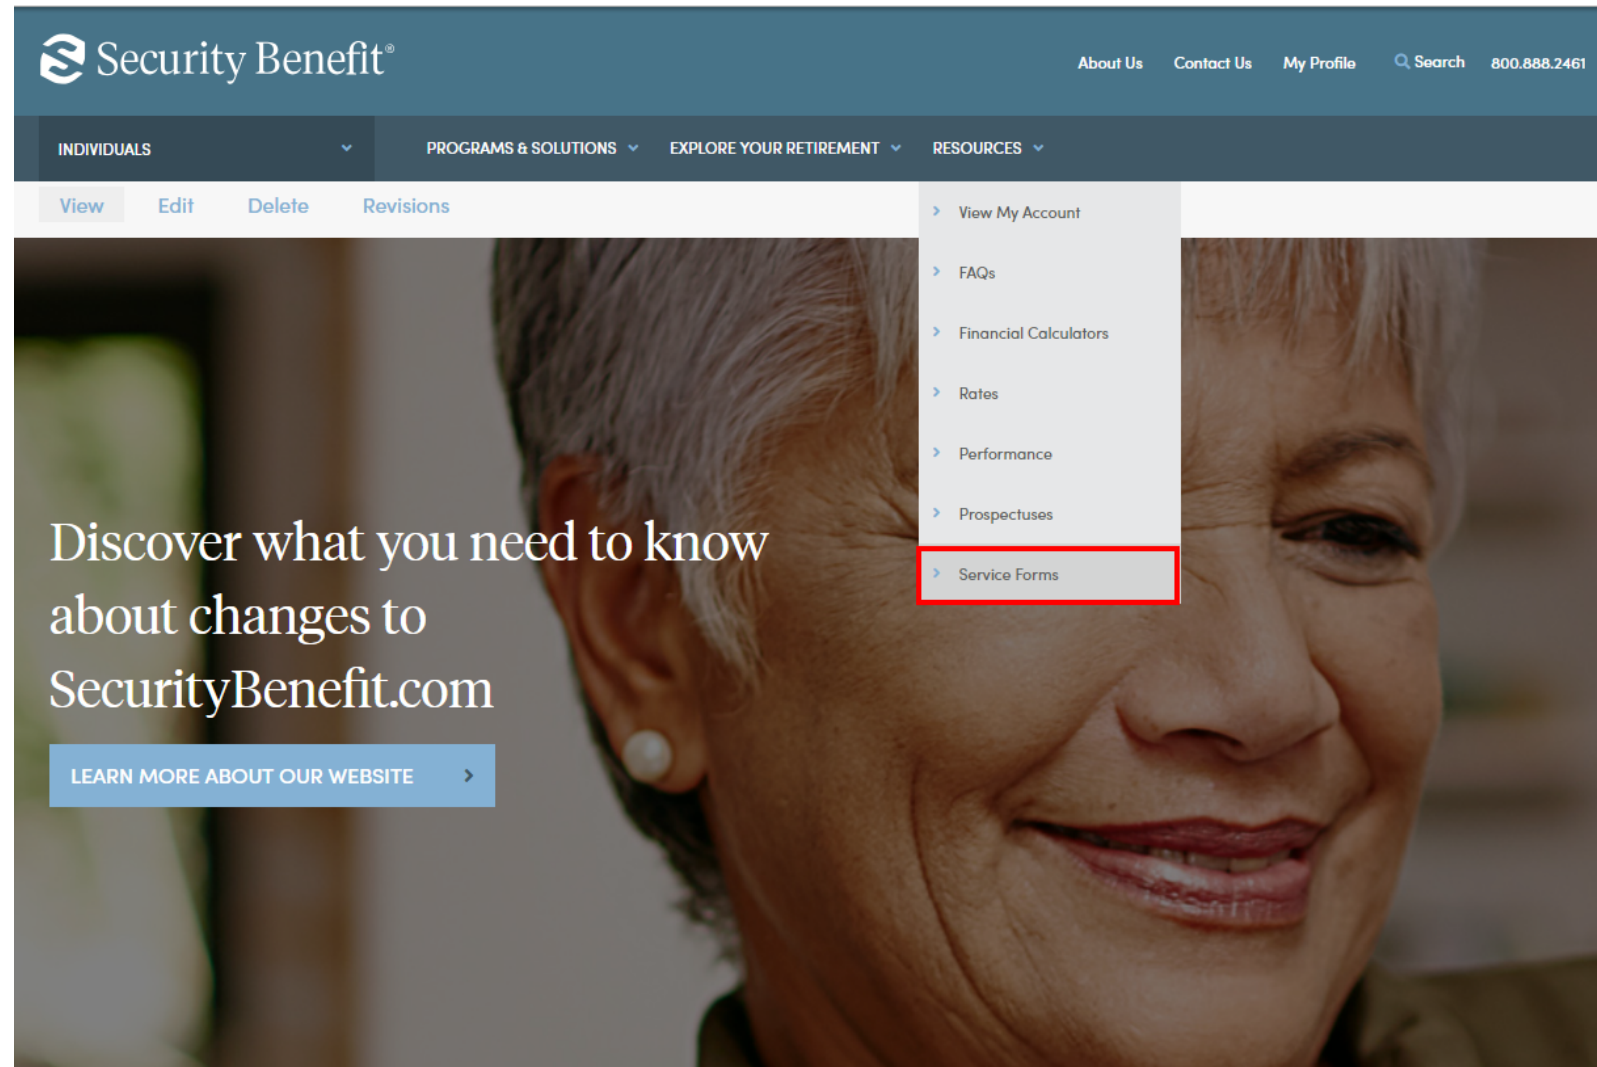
Security Benefit®

About Us Contact Us My Profile Search 800.888.2461

INDIVIDUALS

PROGRAMS & SOLUTIONS EXPLORE YOUR RETIREMENT RESOURCES

View Edit Delete Revisions

View My Account
FAQs
Financial Calculators
Rates
Performance
Prospectuses
Service Forms

Discover what you need to know about changes to SecurityBenefit.com

LEARN MORE ABOUT OUR WEBSITE